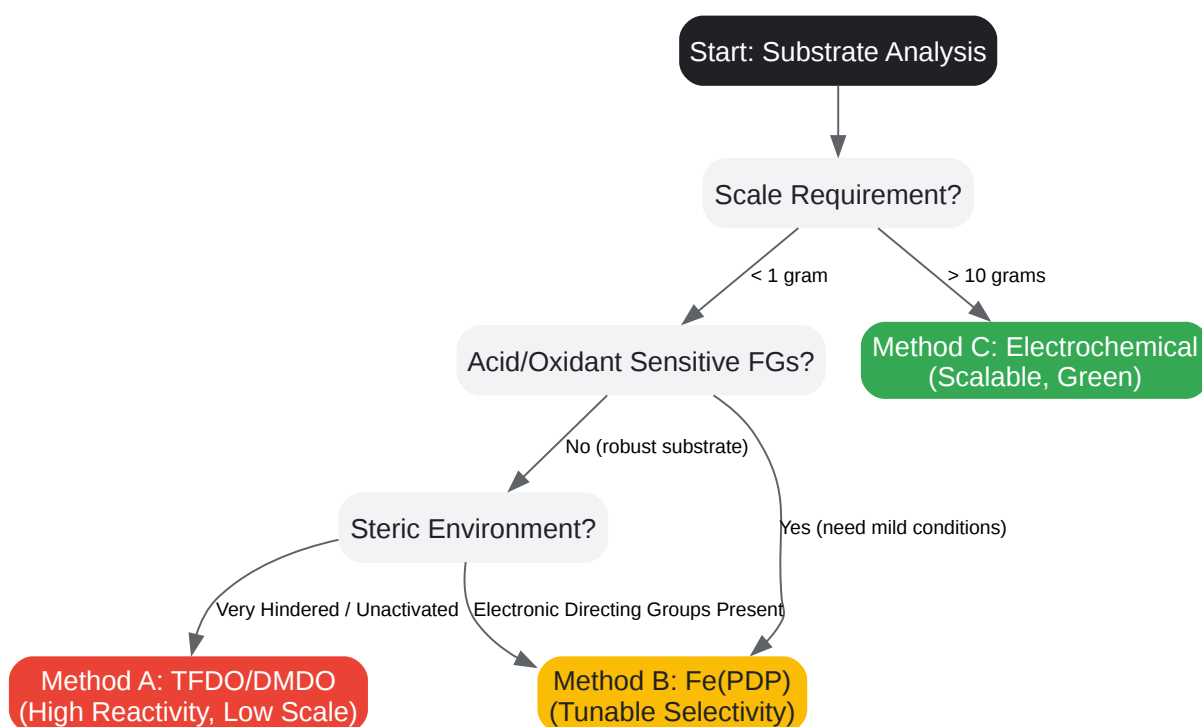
Start: Substrate Analysis

Scale Requirement?

< 1 gram

> 10 grams

Acid/Oxidant Sensitive FGs?

Method C: Electrochemical (Scalable, Green)

No (robust substrate)

Steric Environment?

Yes (need mild conditions)

Very Hindered / Unactivated

Electronic Directing Groups Present

Method A: TFDO/DMDO (High Reactivity, Low Scale)

Method B: Fe(PDP) (Tunable Selectivity)